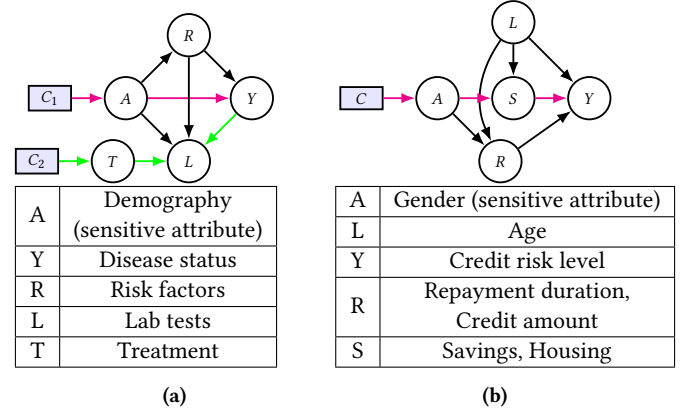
$R$

$C_1$ $A$ $Y$

$C_2$ $T$ $L$

| A | Demography (sensitive attribute) |
|---|---|
| Y | Disease status |
| R | Risk factors |
| L | Lab tests |
| T | Treatment |

(a)

$L$

$C$ $A$ $S$ $Y$

$R$

| A | Gender (sensitive attribute) |
|---|---|
| L | Age |
| Y | Credit risk level |
| R | Repayment duration, Credit amount |
| S | Savings, Housing |

(b)